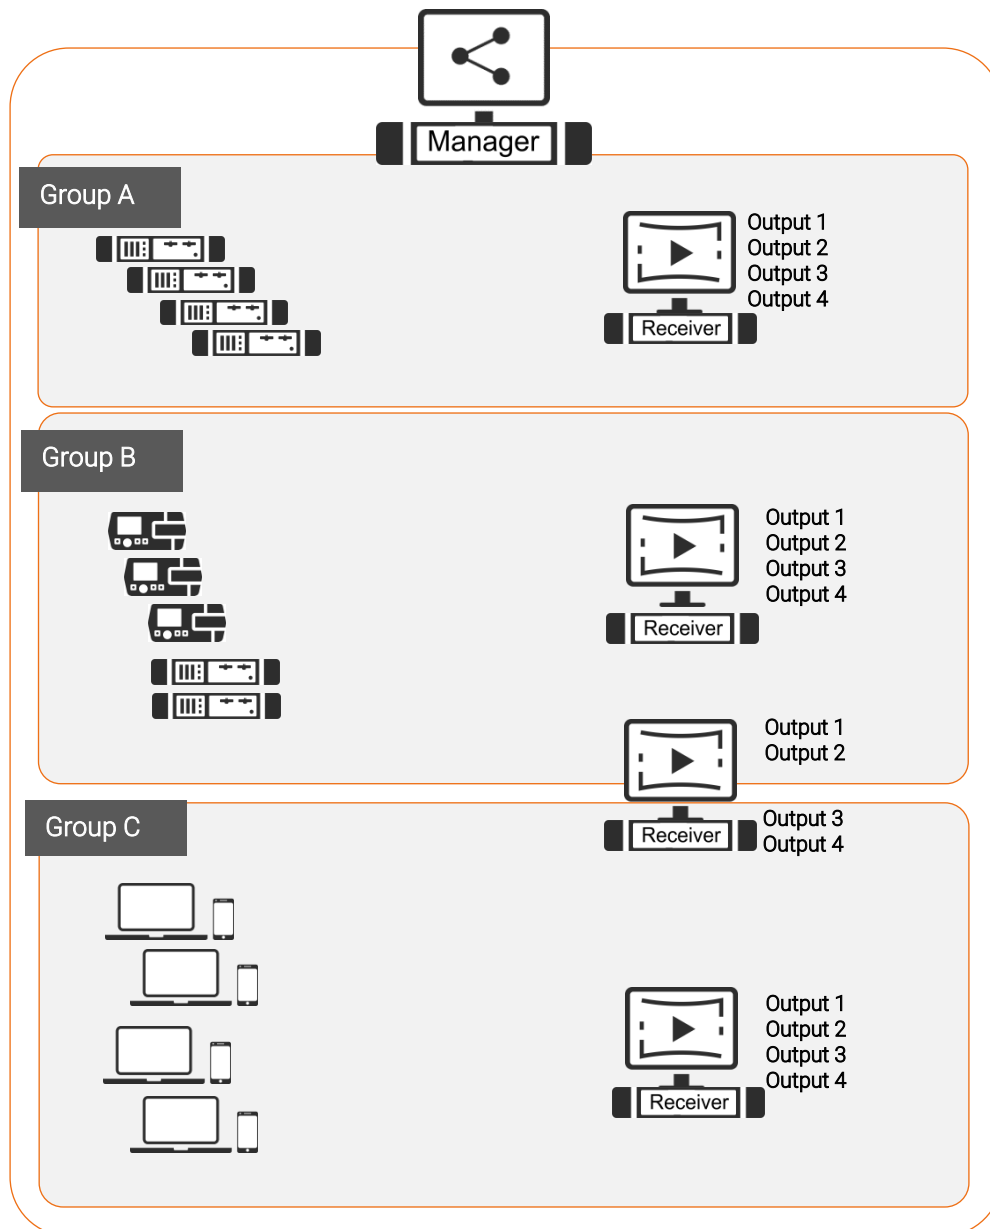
Manager

Group A

Receiver

Output 1
Output 2
Output 3
Output 4

Group B

Receiver

Output 1
Output 2
Output 3
Output 4

Output 1
Output 2

Receiver

Output 3
Output 4

Group C

Receiver

Output 1
Output 2
Output 3
Output 4